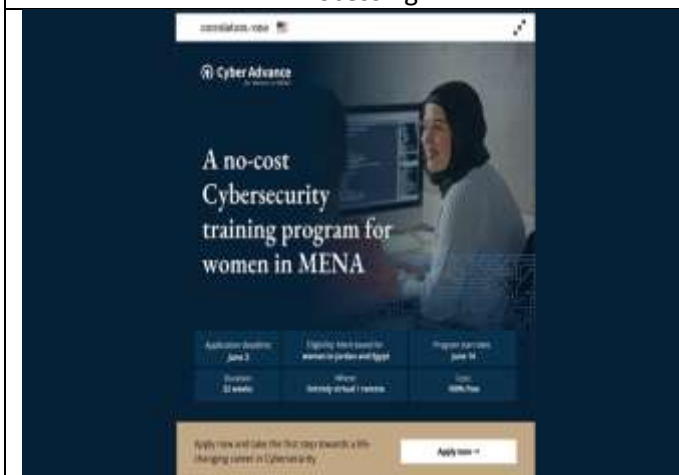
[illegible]

Cyber Advance

A no-cost Cybersecurity training program for women in MENA

| Application deadline: June 2 | Eligibility: Merit-based for women in Jordan and Egypt | Program start date: June 16 |
|---|---|---|
| Duration: 22 weeks | Where: Entirely virtual / remote | Cost: 100% free |

Apply now and take the first step towards a life changing career in Cybersecurity

Apply now →